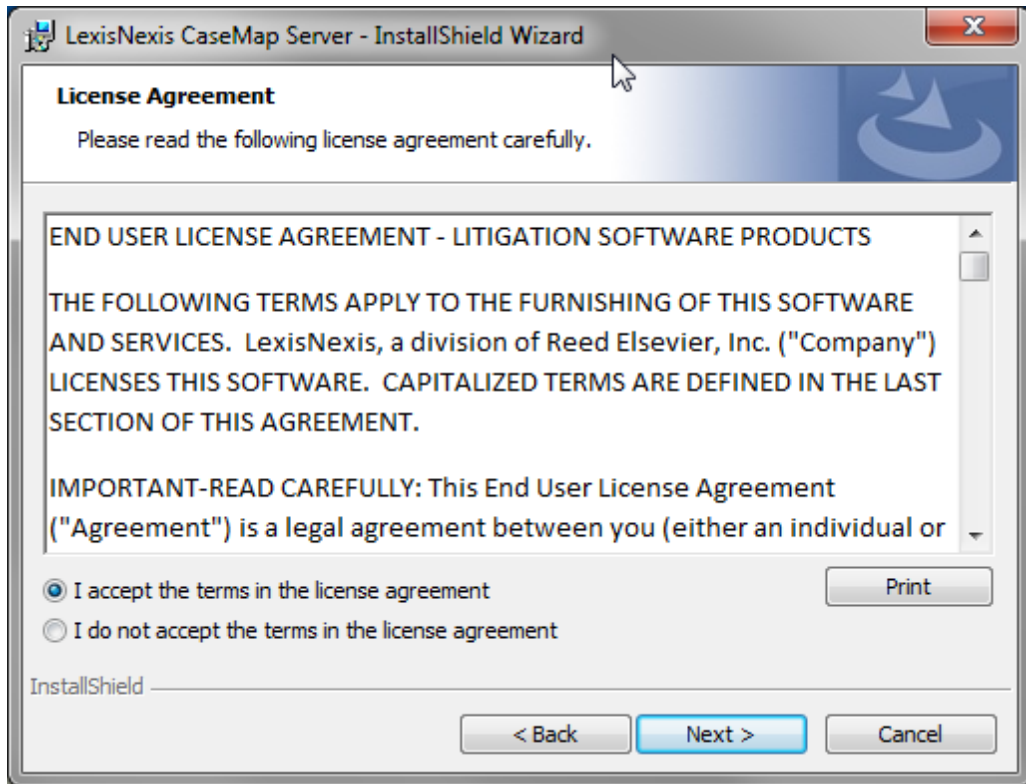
LexisNexis CaseMap Server - InstallShield Wizard

License Agreement

Please read the following license agreement carefully.

END USER LICENSE AGREEMENT - LITIGATION SOFTWARE PRODUCTS

THE FOLLOWING TERMS APPLY TO THE FURNISHING OF THIS SOFTWARE AND SERVICES. LexisNexis, a division of Reed Elsevier, Inc. ("Company") LICENSES THIS SOFTWARE. CAPITALIZED TERMS ARE DEFINED IN THE LAST SECTION OF THIS AGREEMENT.

IMPORTANT-READ CAREFULLY: This End User License Agreement ("Agreement") is a legal agreement between you (either an individual or

I accept the terms in the license agreement

I do not accept the terms in the license agreement

Print

InstallShield

< Back

Next >

Cancel